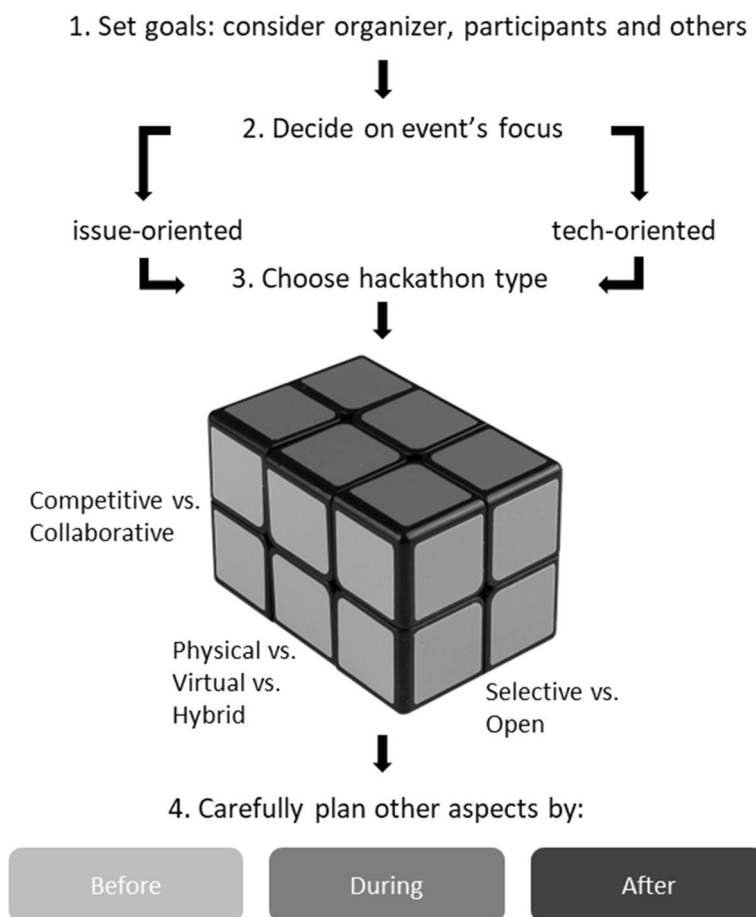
1. Set goals: consider organizer, participants and others

2. Decide on event's focus

issue-oriented

tech-oriented

3. Choose hackathon type

Competitive vs. Collaborative

Physical vs. Virtual vs. Hybrid

Selective vs. Open

4. Carefully plan other aspects by:

Before

During

After